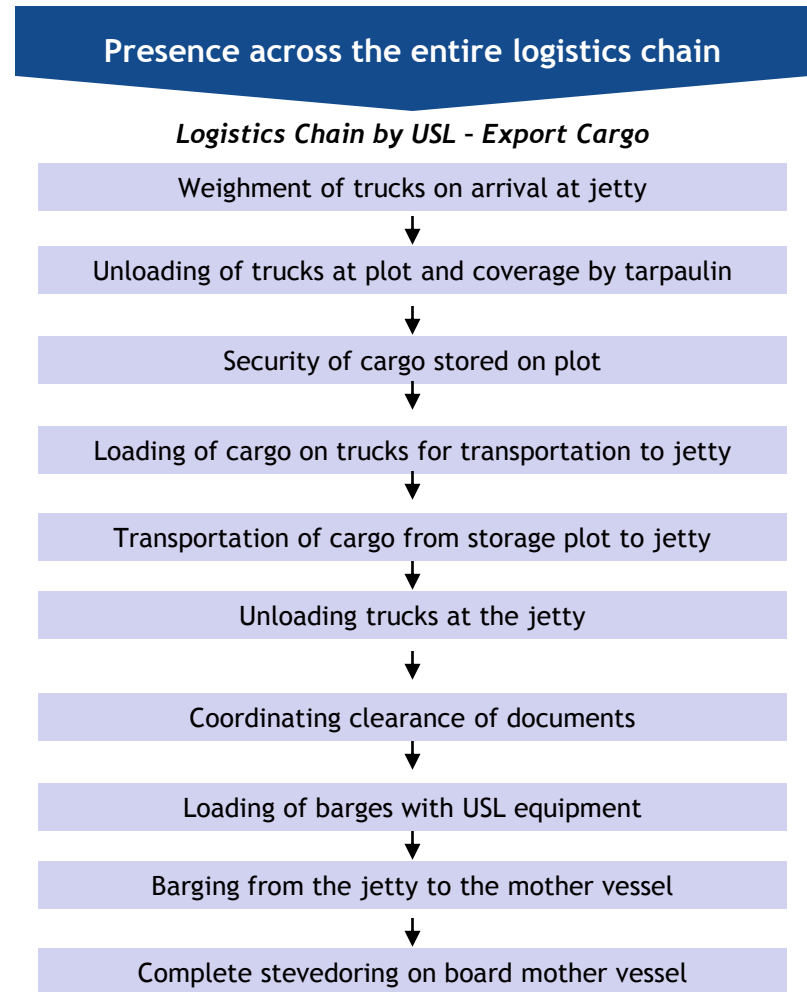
Presence across the entire logistics chain

*Logistics Chain by USL – Export Cargo*

Weighment of trucks on arrival at jetty

Unloading of trucks at plot and coverage by tarpaulin

Security of cargo stored on plot

Loading of cargo on trucks for transportation to jetty

Transportation of cargo from storage plot to jetty

Unloading trucks at the jetty

Coordinating clearance of documents

Loading of barges with USL equipment

Barging from the jetty to the mother vessel

Complete stevedoring on board mother vessel